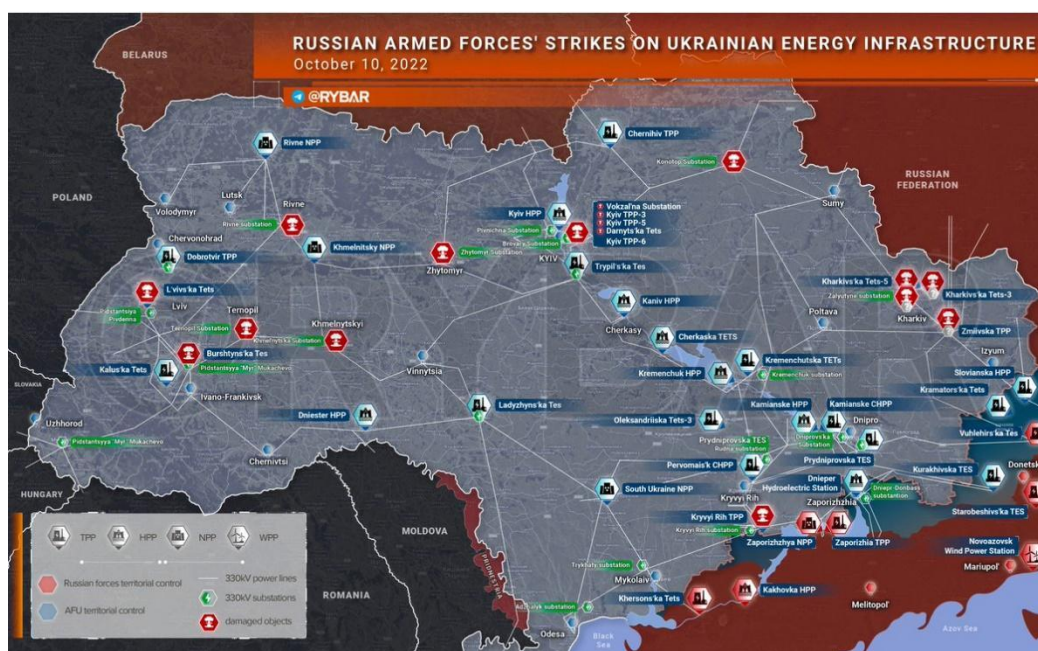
RUSSIAN ARMED FORCES' STRIKES ON UKRAINIAN ENERGY INFRASTRUCTURE
October 10, 2022

@RYBAR

BELARUS
POLAND
RUSSIAN FEDERATION
SLOVAKIA
HUNGARY
MOLDOVA
ROMANIA

Rivne NPP
Chernihiv TPP
Konotop Substation
Lutsk
Rivne
Volodymyr
Rivne substation
Chervonohrad
Dobrotvir TPP
Khmelnitsky NPP
Zhytomyr
Zhytomyr Substation
Kyiv HPP
Pivnichna Substation
Brovary Substation
KYIV
Vokzal'na Substation
Kyiv TPP-3
Kyiv TPP-5
Darnyts'ka Tets
Kyiv TPP-6
Trypil's'ka Tes
Sumy
L'vivs'ka Tets
Lviv
Pidstantsiya Pivdenna
Ternopil
Ternopil Substation
Khmelnytskyi
Khmelnytska Substation
Burshtyns'ka Tes
Pidstantsiya "Myr" Mukachevo
Kalus'ka Tets
Ivano-Frankivsk
Uzhhorod
Pidstantsiya "Myr" Mukachevo
Chernivtsi
Dniester HPP
Vinnytsia
Ladyzhyns'ka Tes
Kaniv HPP
Cherkasy
Cherkaska TETS
Poltava
Kharkivs'ka Tets-5
Zalyutyne substation
Kharkivs'ka Tets-3
Kharkiv
Zmiivska TPP
Izyum
Slovianska HPP
Kramators'ka Tes
Kremenchutska TETs
Kremenchuk HPP
Kremenchuk substation
Oleksandriiska Tets-3
Kamianske HPP
Kamianske CHPP
Dnipro
Dniprovs'ka Substation
Prydniprovs'ka TES
Rudna substation
Prydniprovska TES
Vuhlehirs'ka Tes
Pervomais'k CHPP
South Ukraine NPP
Kryvyi Rih
Dnieper Hydroelectric Station
Zaporizhzhia
Dnipro-Donbas substation
Kurakhivska TES
Donetsk
Starobeshivs'ka TES
Kryvyi Rih TPP
Kryvyi Rih substation
Zaporizhzhya NPP
Zaporizhia TPP
Novoazovsk Wind Power Station
Mariupol'
Trykhaty substation
Mykolaiv
Adzhalyk substation
Khersons'ka Tets
Kakhovka HPP
Melitopol'
Odesa
Black Sea
Azov Sea
PRIDNESTROVIE

TPP
HPP
NPP
WPP
Russian forces territorial control
AFU territorial control
330kV power lines
330kV substations
damaged objects